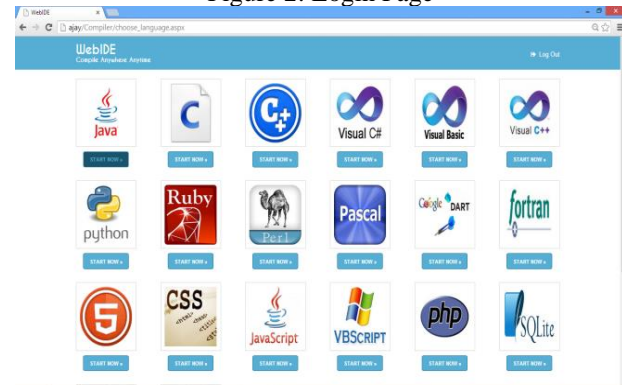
Figure 2: Login Page

WebIDE ×

ajay/Compiler/choose_language.aspx

WebIDE
Compile Anywhere Anytime

Log Out

Java
START NOW »

C
START NOW »

C++
START NOW »

Visual C#
START NOW »

Visual Basic
START NOW »

Visual C++
START NOW »

python
START NOW »

Ruby
START NOW »

Perl
START NOW »

Pascal
START NOW »

Google DART
START NOW »

fortran
START NOW »

5
START NOW »

CSS
START NOW »

JavaScript
START NOW »

VBSCRIPT
START NOW »

php
START NOW »

SQLite
START NOW »